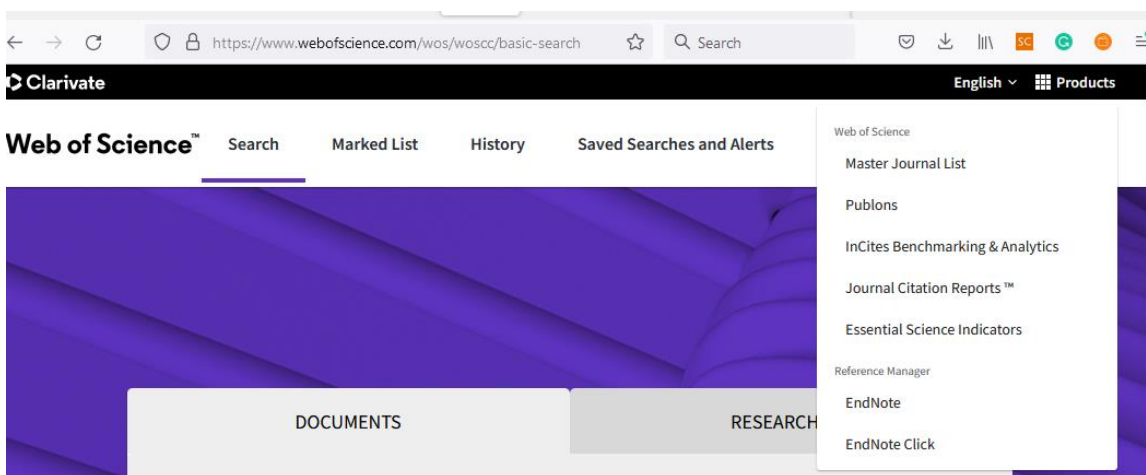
https://www.webofscience.com/wos/woscc/basic-search

Search

SC

Clarivate

English

Products

Web of Science™

Search

Marked List

History

Saved Searches and Alerts

Web of Science

Master Journal List

Publons

InCites Benchmarking & Analytics

Journal Citation Reports ™

Essential Science Indicators

Reference Manager

EndNote

EndNote Click

DOCUMENTS

RESEARCH